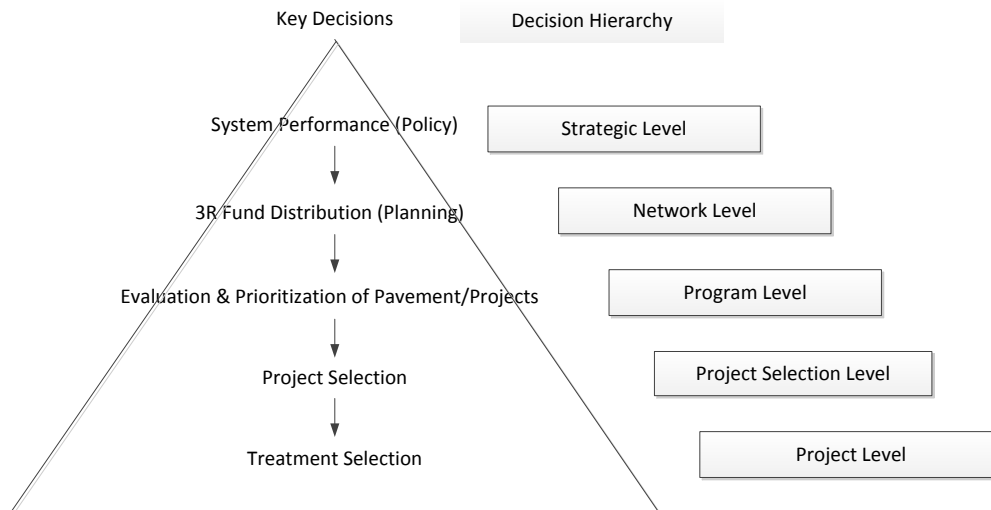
Key Decisions

Decision Hierarchy

System Performance (Policy)

Strategic Level

3R Fund Distribution (Planning)

Network Level

Evaluation & Prioritization of Pavement/Projects

Program Level

Project Selection

Project Selection Level

Treatment Selection

Project Level